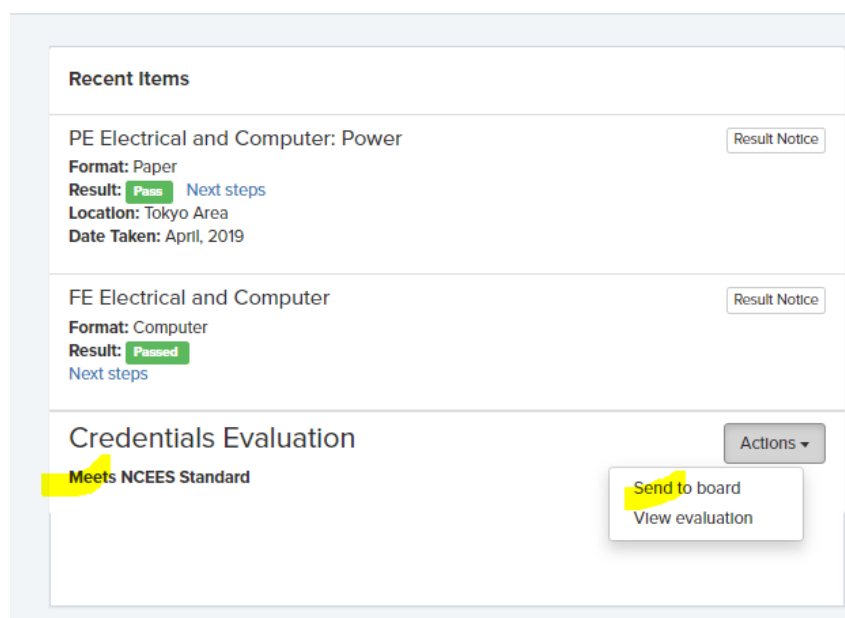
Recent Items

PE Electrical and Computer: Power
Result Notice
Format: Paper
Result: Pass Next steps
Location: Tokyo Area
Date Taken: April, 2019

FE Electrical and Computer
Result Notice
Format: Computer
Result: Passed
Next steps

Credentials Evaluation
Actions ▾
Meets NCEES Standard
Send to board
View evaluation